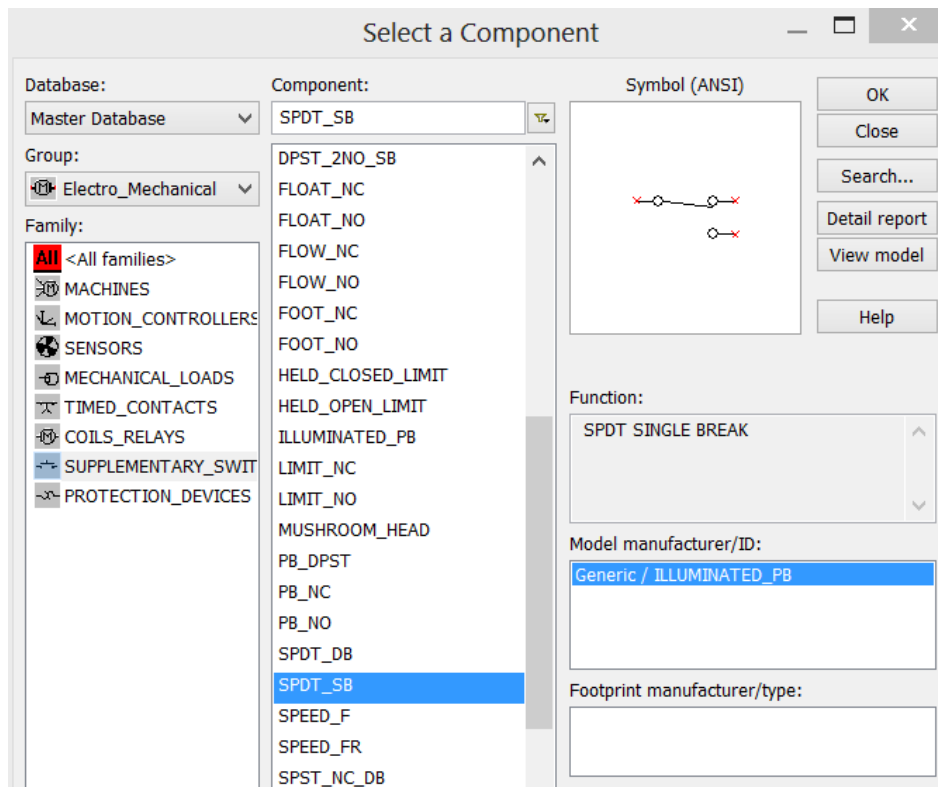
Select a Component

Database:
Master Database
Group:
Electro_Mechanical
Family:
All <All families>
MACHINES
MOTION_CONTROLLERS
SENSORS
MECHANICAL_LOADS
TIMED_CONTACTS
COILS_RELAYS
SUPPLEMENTARY_SWIT
PROTECTION_DEVICES

Component:
SPDT_SB
DPST_2NO_SB
FLOAT_NC
FLOAT_NO
FLOW_NC
FLOW_NO
FOOT_NC
FOOT_NO
HELD_CLOSED_LIMIT
HELD_OPEN_LIMIT
ILLUMINATED_PB
LIMIT_NC
LIMIT_NO
MUSHROOM_HEAD
PB_DPST
PB_NC
PB_NO
SPDT_DB
SPDT_SB
SPEED_F
SPEED_FR
SPST_NC_DB

Symbol (ANSI)

OK
Close
Search...
Detail report
View model
Help

Function:
SPDT SINGLE BREAK

Model manufacturer/ID:
Generic / ILLUMINATED_PB

Footprint manufacturer/type: